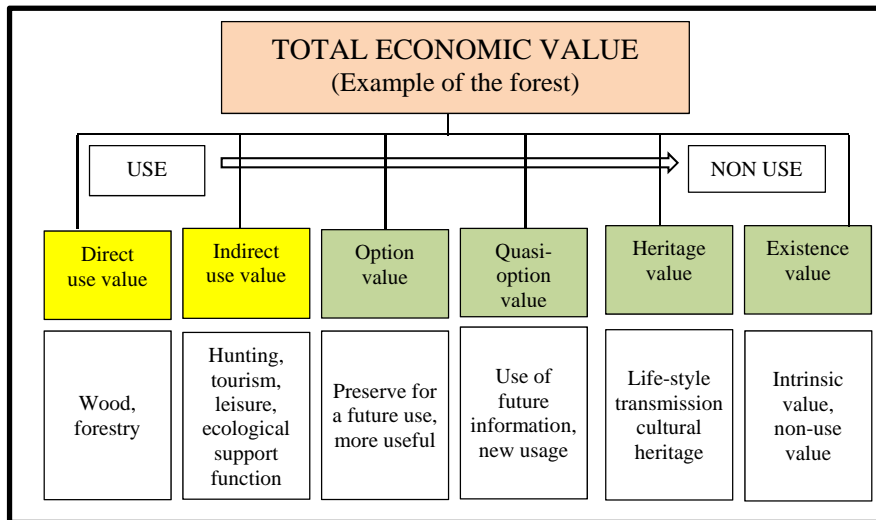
TOTAL ECONOMIC VALUE
(Example of the forest)

USE

NON USE

Direct use value

Indirect use value

Option value

Quasi-option value

Heritage value

Existence value

Wood, forestry

Hunting, tourism, leisure, ecological support function

Preserve for a future use, more useful

Use of future information, new usage

Life-style transmission cultural heritage

Intrinsic value, non-use value